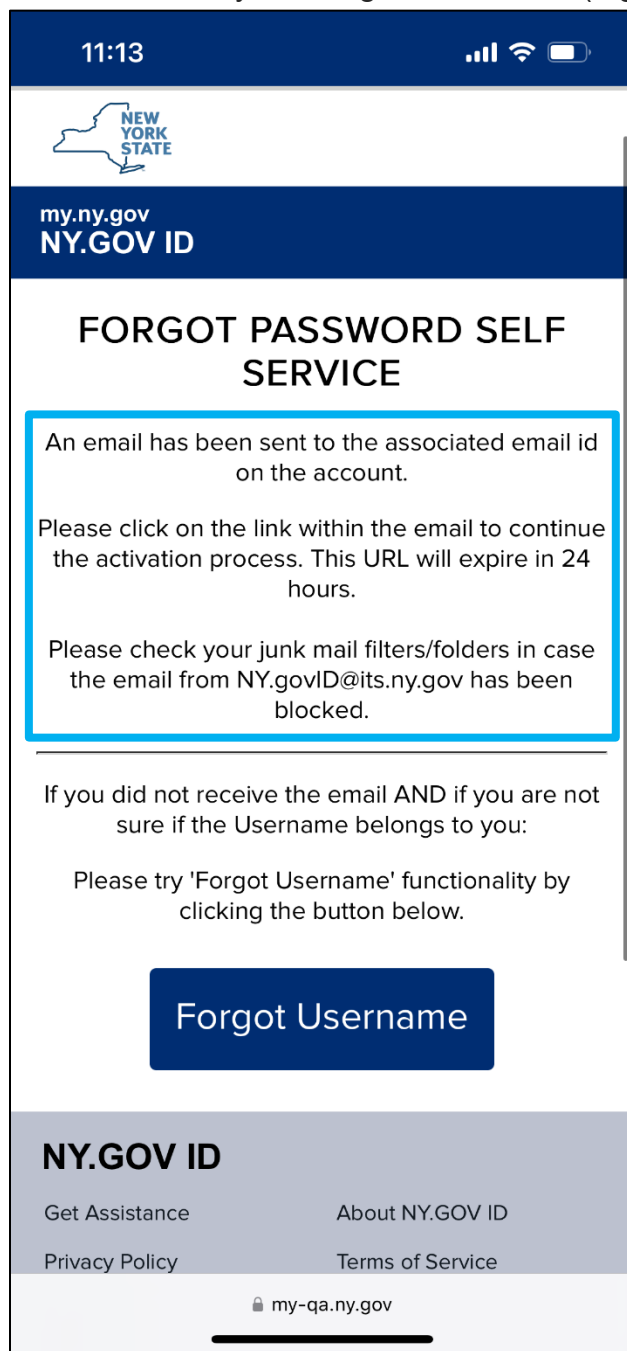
11:13

NEW YORK STATE

my.ny.gov
NY.GOV ID

FORGOT PASSWORD SELF SERVICE

An email has been sent to the associated email id on the account.

Please click on the link within the email to continue the activation process. This URL will expire in 24 hours.

Please check your junk mail filters/folders in case the email from NY.govID@its.ny.gov has been blocked.

If you did not receive the email AND if you are not sure if the Username belongs to you:

Please try 'Forgot Username' functionality by clicking the button below.

Forgot Username

NY.GOV ID

Get Assistance

About NY.GOV ID

Privacy Policy

Terms of Service

my-qa.ny.gov